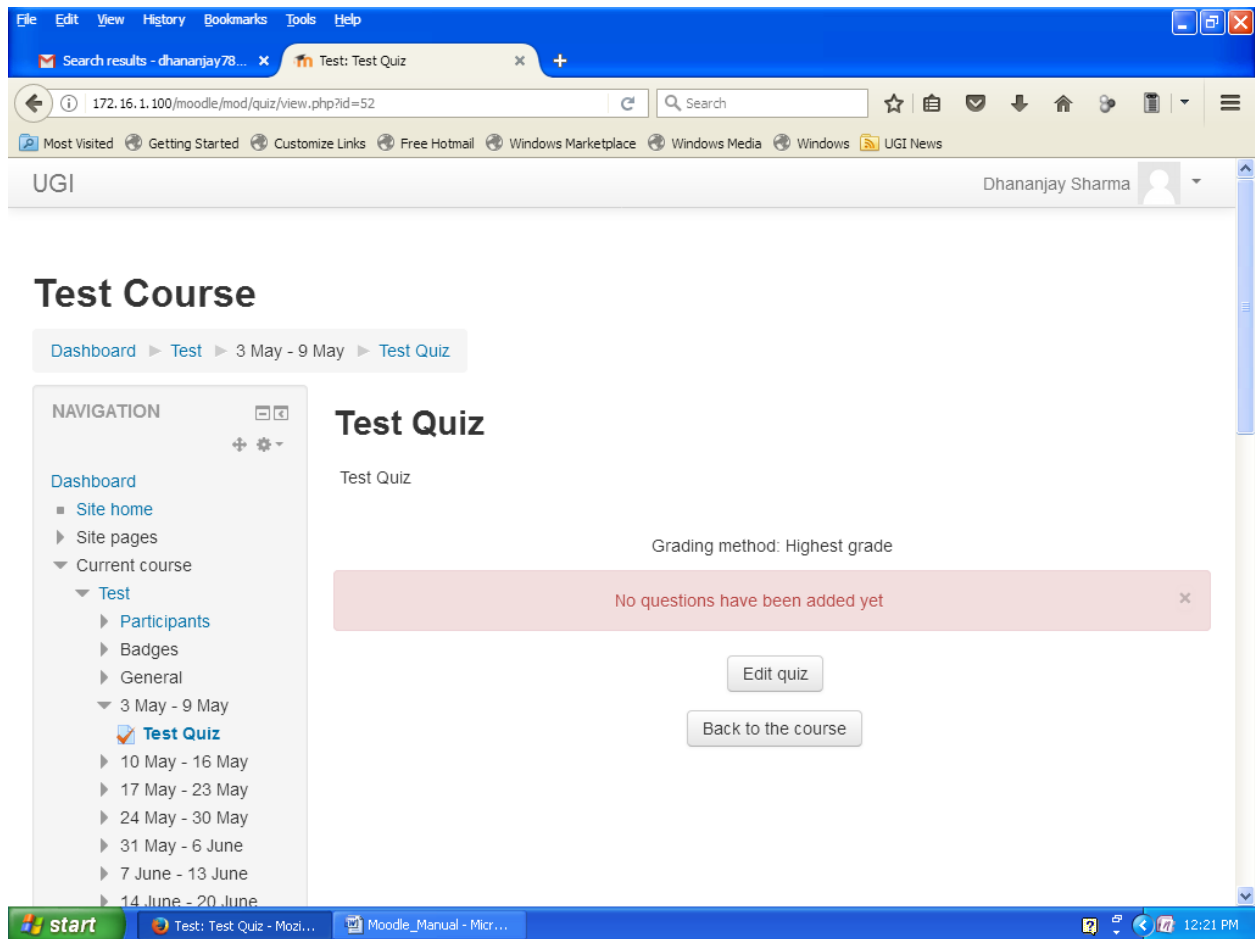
File Edit View History Bookmarks Tools Help

Search results - dhananjay78... ×
Test: Test Quiz ×
+

172.16.1.100/moodle/mod/quiz/view.php?id=52
Search

Most Visited Getting Started Customize Links Free Hotmail Windows Marketplace Windows Media Windows UGI News

UGI
Dhananjay Sharma

Test Course

Dashboard ► Test ► 3 May - 9 May ► Test Quiz

NAVIGATION

Dashboard
Site home
Site pages
Current course
Test
Participants
Badges
General
3 May - 9 May
Test Quiz
10 May - 16 May
17 May - 23 May
24 May - 30 May
31 May - 6 June
7 June - 13 June
14 June - 20 June

Test Quiz

Test Quiz

Grading method: Highest grade

No questions have been added yet
×

Edit quiz

Back to the course

start
Test: Test Quiz - Mozi...
Moodle_Manual - Micr...
12:21 PM